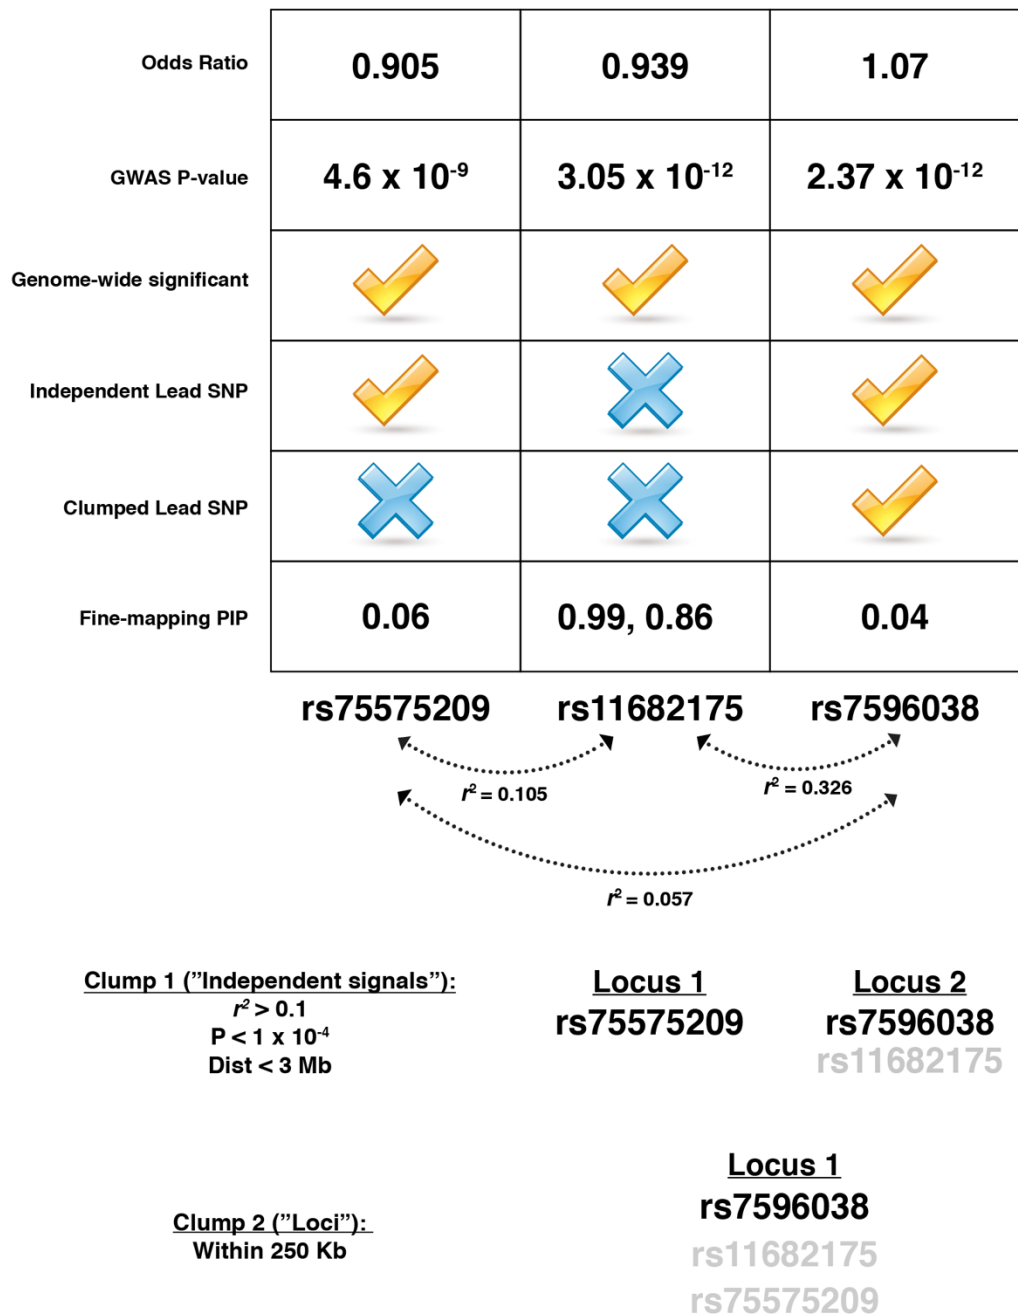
| | | | |
|---|---|---|---|
| Odds Ratio | 0.905 | 0.939 | 1.07 |
| GWAS P-value | 4.6 x $10^{-9}$ | 3.05 x $10^{-12}$ | 2.37 x $10^{-12}$ |
| Genome-wide significant | | | |
| Independent Lead SNP | | | |
| Clumped Lead SNP | | | |
| Fine-mapping PIP | 0.06 | 0.99, 0.86 | 0.04 |
| | rs75575209 | rs11682175 | rs7596038 |

$r^2$ = 0.105

$r^2$ = 0.326

$r^2$ = 0.057

Clump 1 ("Independent signals"):
$r^2$ > 0.1
P < 1 x $10^{-4}$
Dist < 3 Mb

Locus 1
rs75575209

Locus 2
rs7596038
rs11682175

Clump 2 ("Loci"):
Within 250 Kb

Locus 1
rs7596038
rs11682175
rs75575209